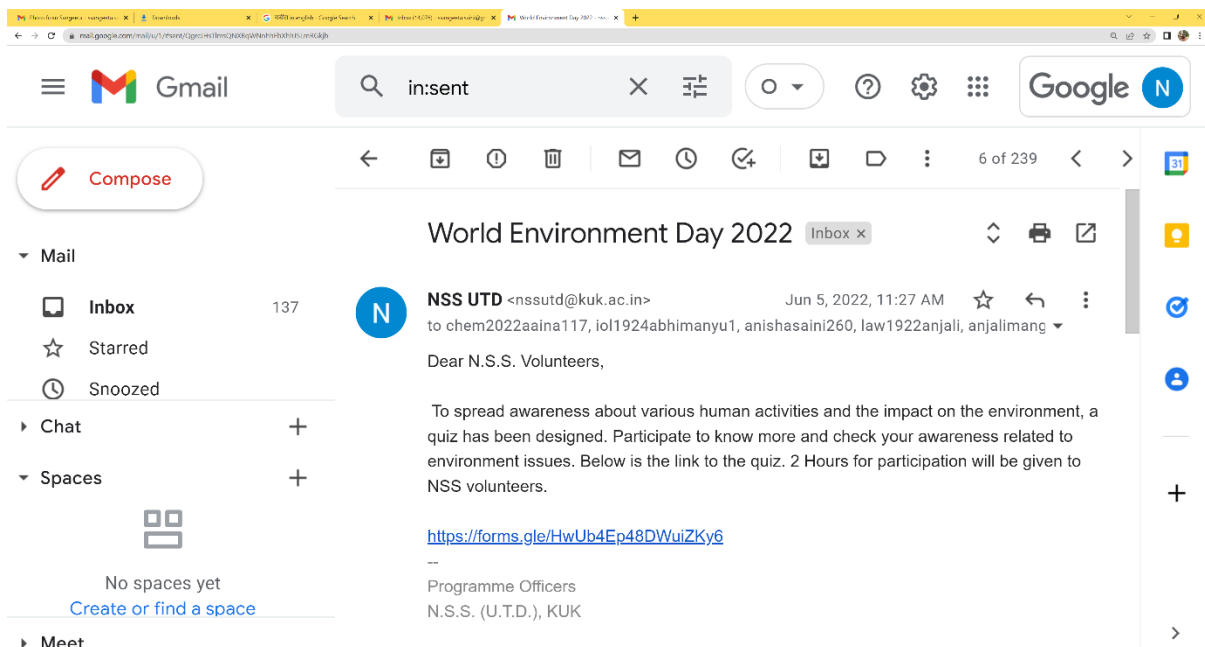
Gmail

in:sent

Google N

Compose

Mail

Inbox 137

Starred

Snoozed

Chat

Spaces

No spaces yet
Create or find a space

Meet

6 of 239

World Environment Day 2022 Inbox ×

NSS UTD <nssutd@kuk.ac.in> Jun 5, 2022, 11:27 AM
to chem2022aaina117, iol1924abhimanyu1, anishasaini260, law1922anjali, anjalimang

Dear N.S.S. Volunteers,

To spread awareness about various human activities and the impact on the environment, a quiz has been designed. Participate to know more and check your awareness related to environment issues. Below is the link to the quiz. 2 Hours for participation will be given to NSS volunteers.

https://forms.gle/HwUb4Ep48DWuiZKy6

--
Programme Officers
N.S.S. (U.T.D.), KUK